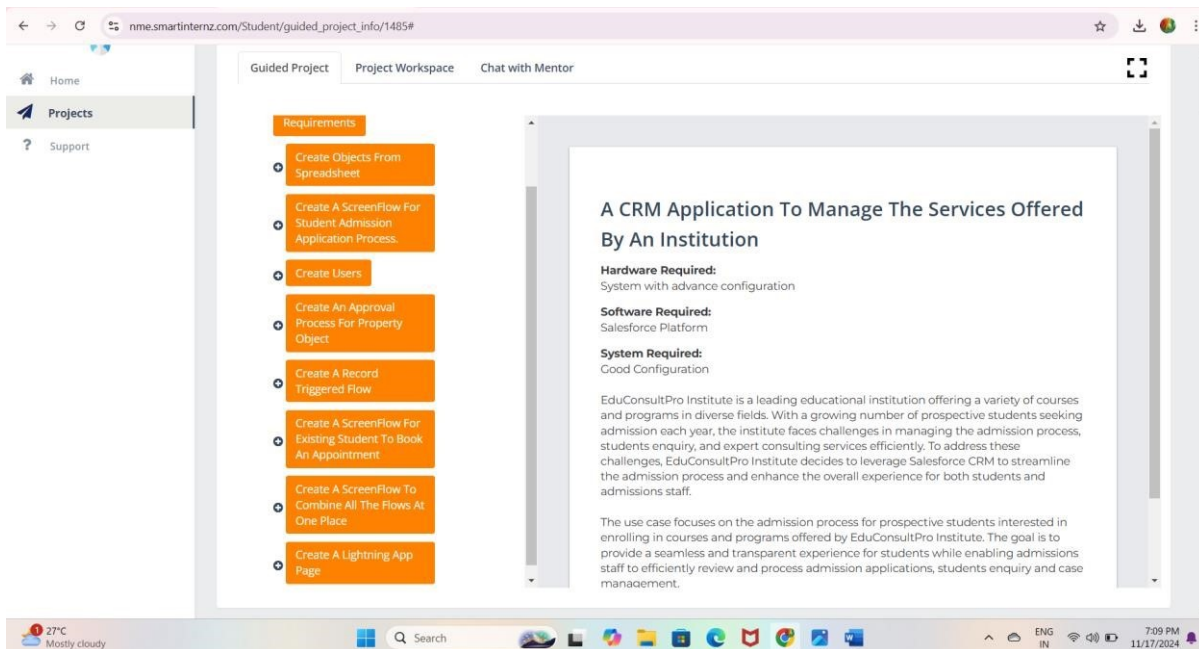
nme.smartinternz.com/Student/guided_project_info/1485#

Home
Projects
Support

Guided Project
Project Workspace
Chat with Mentor

Requirements
Create Objects From Spreadsheet
Create A ScreenFlow For Student Admission Application Process.
Create Users
Create An Approval Process For Property Object
Create A Record Triggered Flow
Create A ScreenFlow For Existing Student To Book An Appointment
Create A ScreenFlow To Combine All The Flows At One Place
Create A Lightning App Page

A CRM Application To Manage The Services Offered By An Institution

Hardware Required:
System with advance configuration

Software Required:
Salesforce Platform

System Required:
Good Configuration

EduConsultPro Institute is a leading educational institution offering a variety of courses and programs in diverse fields. With a growing number of prospective students seeking admission each year, the institute faces challenges in managing the admission process, students enquiry, and expert consulting services efficiently. To address these challenges, EduConsultPro Institute decides to leverage Salesforce CRM to streamline the admission process and enhance the overall experience for both students and admissions staff.

The use case focuses on the admission process for prospective students interested in enrolling in courses and programs offered by EduConsultPro Institute. The goal is to provide a seamless and transparent experience for students while enabling admissions staff to efficiently review and process admission applications, students enquiry and case management.

27°C
Mostly cloudy
Search
ENG IN
7:09 PM
11/17/2024